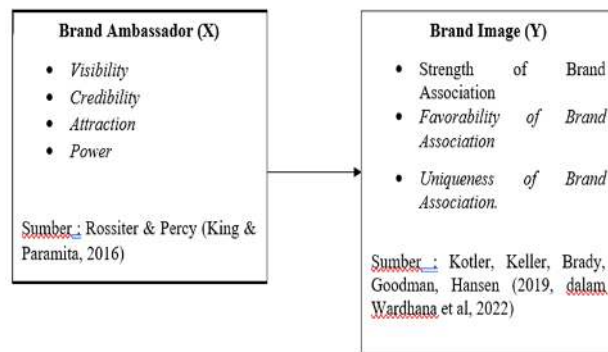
Brand Ambassador (X)

- Visibility
- Credibility
- Attraction
- Power

Sumber : Rossiter & Percy (King & Paramita, 2016)

Brand Image (Y)

- Strength of Brand Association
- Favorability of Brand Association
- Uniqueness of Brand Association.

Sumber : Kotler, Keller, Brady, Goodman, Hansen (2019, dalam Wardhana et al, 2022)